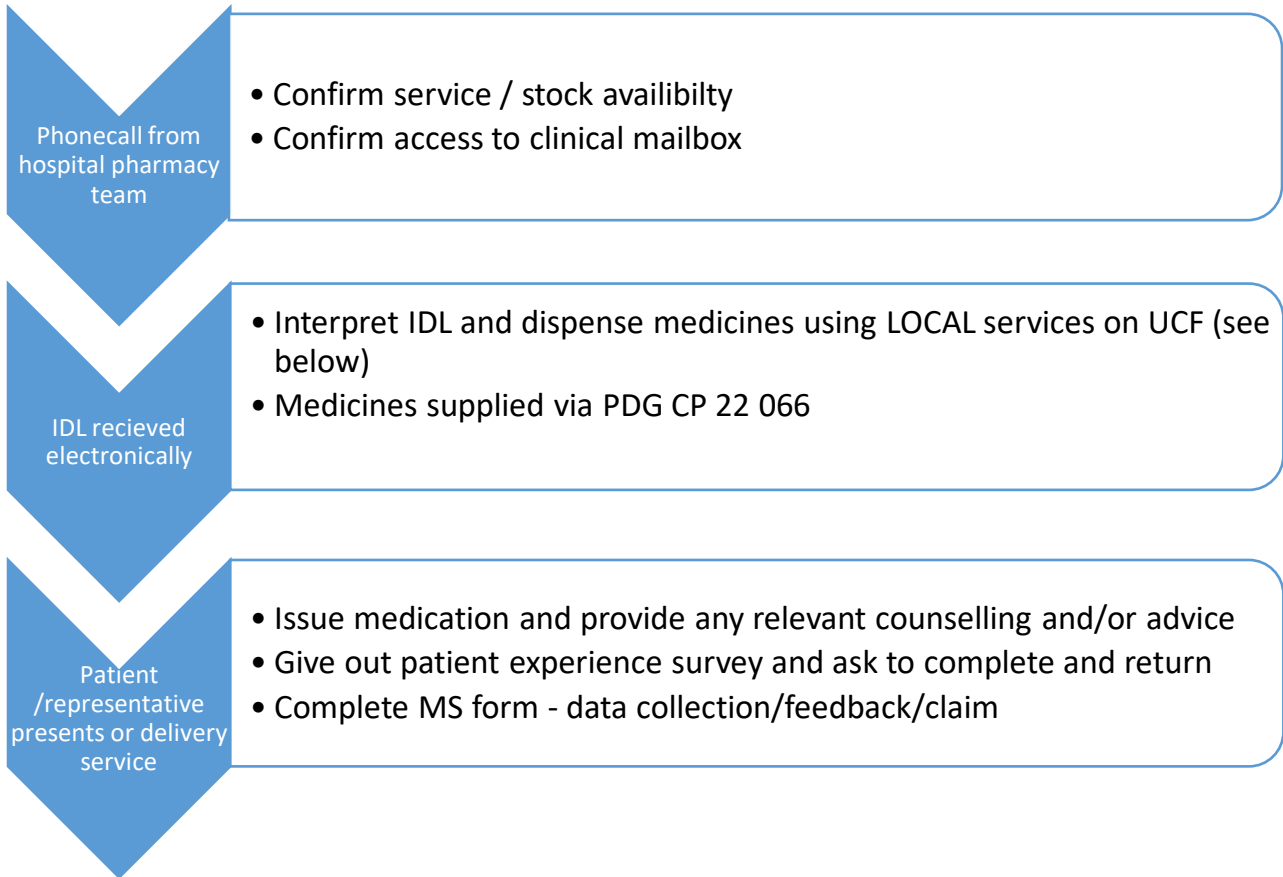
Phonecall from hospital pharmacy team

• Confirm service / stock availibilty
• Confirm access to clinical mailbox

IDL recieved electronically

• Interpret IDL and dispense medicines using LOCAL services on UCF (see below)
• Medicines supplied via PDG CP 22 066

Patient /representative presents or delivery service

• Issue medication and provide any relevant counselling and/or advice
• Give out patient experience survey and ask to complete and return
• Complete MS form - data collection/feedback/claim